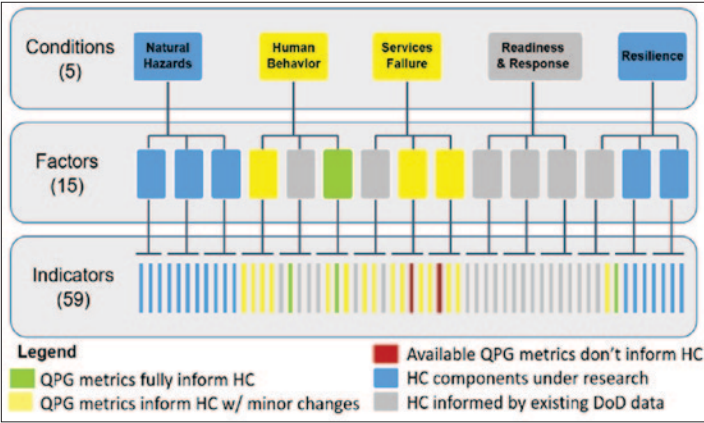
Conditions (5)

Natural Hazards

Human Behavior

Services Failure

Readiness & Response

Resilience

Factors (15)

Indicators (59)

Legend

QPG metrics fully inform HC

QPG metrics inform HC w/ minor changes

Available QPG metrics don't inform HC

HC components under research

HC informed by existing DoD data